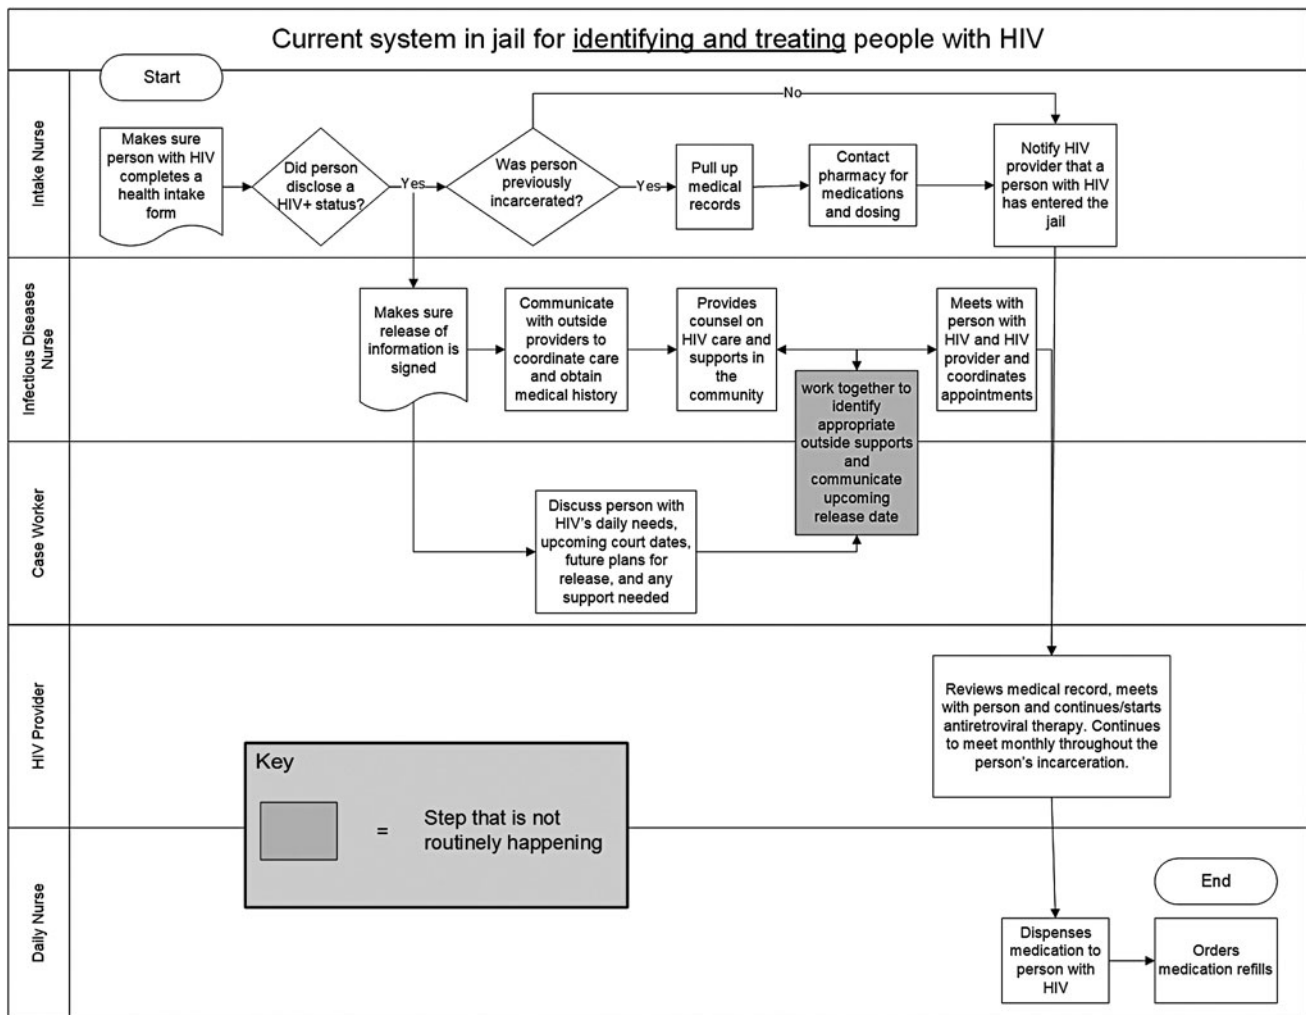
Current system in jail for identifying and treating people with HIV

Intake Nurse

Start

Makes sure person with HIV completes a health intake form

Did person disclose a HIV+ status?

Yes

Was person previously incarcerated?

No

Yes

Pull up medical records

Contact pharmacy for medications and dosing

Notify HIV provider that a person with HIV has entered the jail

Infectious Diseases Nurse

Makes sure release of information is signed

Communicate with outside providers to coordinate care and obtain medical history

Provides counsel on HIV care and supports in the community

work together to identify appropriate outside supports and communicate upcoming release date

Meets with person with HIV and HIV provider and coordinates appointments

Case Worker

Discuss person with HIV's daily needs, upcoming court dates, future plans for release, and any support needed

HIV Provider

Reviews medical record, meets with person and continues/starts antiretroviral therapy. Continues to meet monthly throughout the person's incarceration.

Key

= Step that is not routinely happening

Daily Nurse

End

Dispenses medication to person with HIV

Orders medication refills